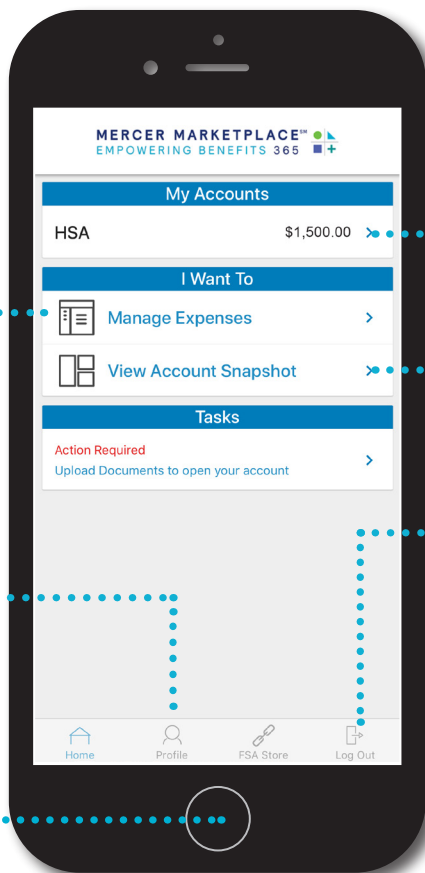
MERCER MARKETPLACE℠
EMPOWERING BENEFITS 365

My Accounts

HSA $1,500.00 >

I Want To

Manage Expenses >

View Account Snapshot >

Tasks

Action Required
Upload Documents to open your account >

Home Profile FSA Store Log Out